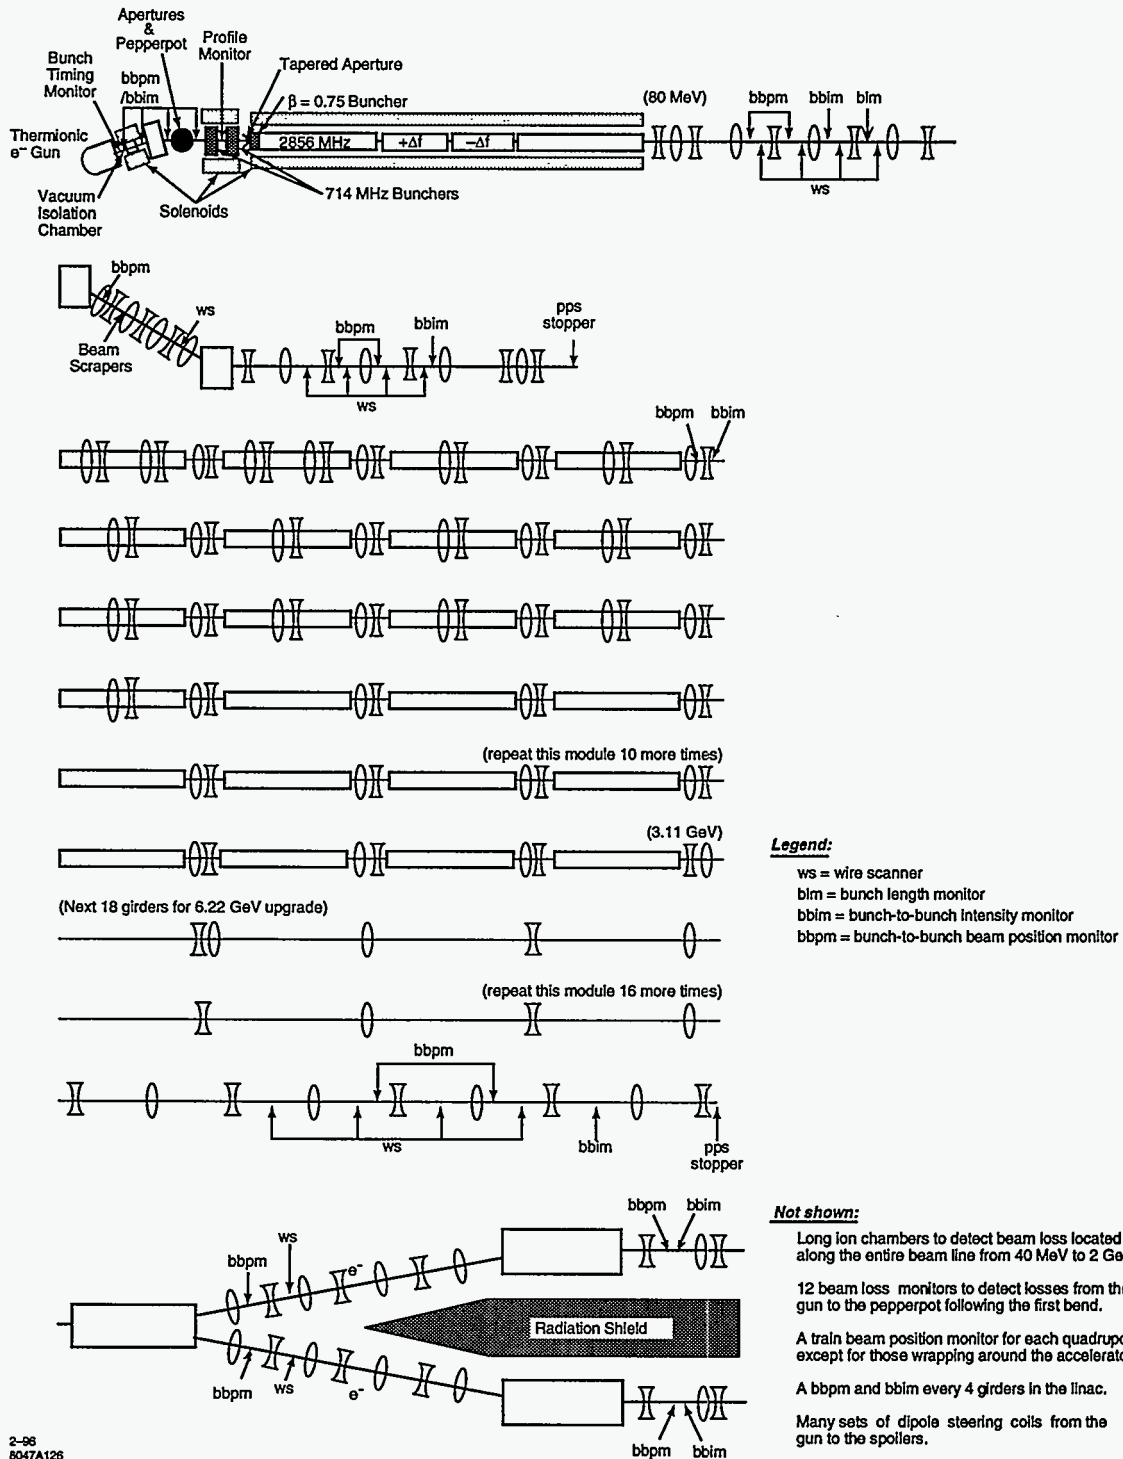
Apertures & Pepperpot

Profile Monitor

Bunch Timing Monitor

bbpm /bbim

Tapered Aperture

$\beta = 0.75$ Buncher

Thermionic e⁻ Gun

2856 MHz

+Δf

–Δf

(80 MeV)

bbpm

bbim

blm

Vacuum Isolation Chamber

Solenoids

714 MHz Bunchers

ws

bbpm

ws

Beam Scrapers

bbpm

bbim

pps stopper

ws

bbpm

bbim

(repeat this module 10 more times)

(3.11 GeV)

(Next 18 girders for 6.22 GeV upgrade)

(repeat this module 16 more times)

bbpm

ws

bbim

pps stopper

Legend:

ws = wire scanner

blm = bunch length monitor

bbim = bunch-to-bunch intensity monitor

bbpm = bunch-to-bunch beam position monitor

bbpm

bbim

ws

bbpm

e⁻

Radiation Shield

bbpm

ws

e⁻

bbpm

bbim

Not shown:

Long ion chambers to detect beam loss located along the entire beam line from 40 MeV to 2 Ge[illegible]

12 beam loss monitors to detect losses from th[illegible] gun to the pepperpot following the first bend.

A train beam position monitor for each quadrupo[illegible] except for those wrapping around the accelerato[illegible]

A bbpm and bbim every 4 girders in the linac.

Many sets of dipole steering coils from the gun to the spoilers.

2–96
8047A126